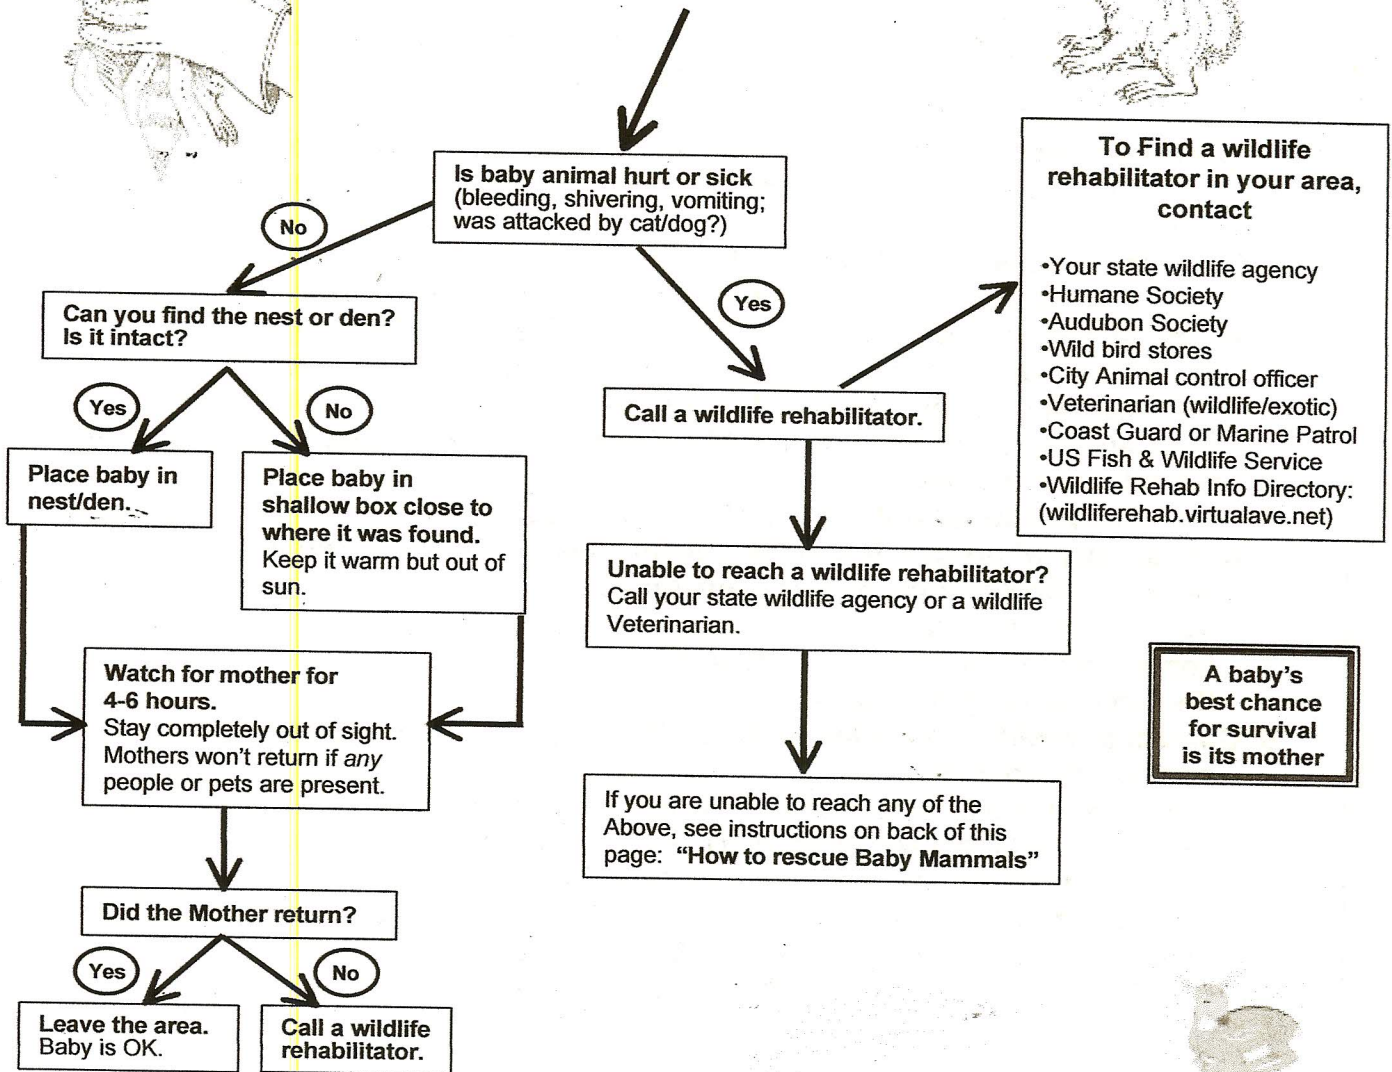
Is baby animal hurt or sick (bleeding, shivering, vomiting; was attacked by cat/dog?)

No

Can you find the nest or den? Is it intact?

Yes

Place baby in nest/den.

No

Place baby in shallow box close to where it was found. Keep it warm but out of sun.

Watch for mother for 4-6 hours. Stay completely out of sight. Mothers won't return if *any* people or pets are present.

Did the Mother return?

Yes

Leave the area. Baby is OK.

No

Call a wildlife rehabilitator.

Yes

Call a wildlife rehabilitator.

Unable to reach a wildlife rehabilitator? Call your state wildlife agency or a wildlife Veterinarian.

If you are unable to reach any of the Above, see instructions on back of this page: "How to rescue Baby Mammals"

To Find a wildlife rehabilitator in your area, contact

•Your state wildlife agency
•Humane Society
•Audubon Society
•Wild bird stores
•City Animal control officer
•Veterinarian (wildlife/exotic)
•Coast Guard or Marine Patrol
•US Fish & Wildlife Service
•Wildlife Rehab Info Directory: (wildliferehab.virtualave.net)

A baby's best chance for survival is its mother